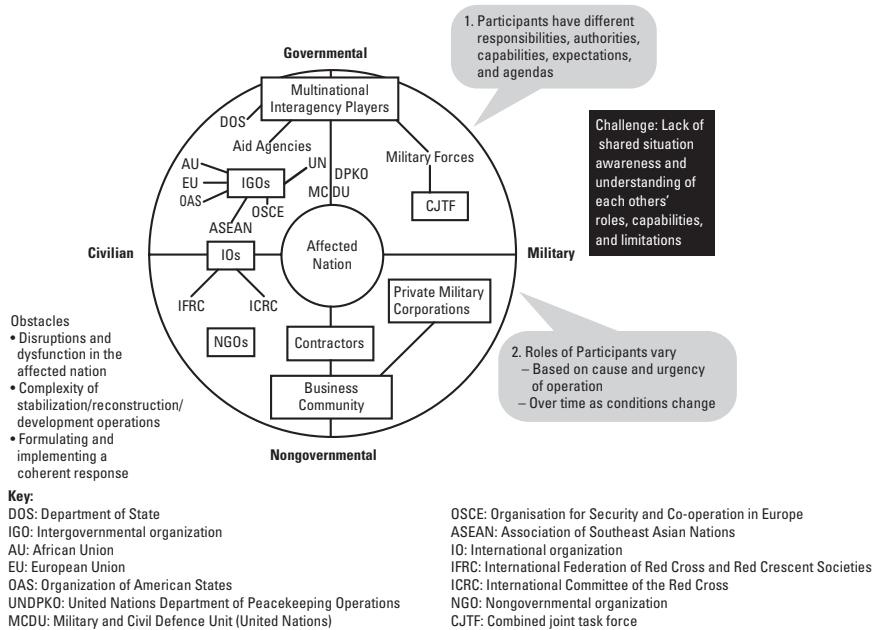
1. Participants have different responsibilities, authorities, capabilities, expectations, and agendas

Governmental

Multinational Interagency Players

DOS

Aid Agencies

Military Forces

AU

EU

OAS

IGOs

UN

DPKO

MCDU

OSCE

ASEAN

CJTF

Challenge: Lack of shared situation awareness and understanding of each others' roles, capabilities, and limitations

Civilian

IOs

Affected Nation

Military

IFRC

ICRC

Private Military Corporations

NGOs

Contractors

Business Community

Nongovernmental

Obstacles
• Disruptions and dysfunction in the affected nation
• Complexity of stabilization/reconstruction/development operations
• Formulating and implementing a coherent response

2. Roles of Participants vary
– Based on cause and urgency of operation
– Over time as conditions change

Key:
DOS: Department of State
IGO: Intergovernmental organization
AU: African Union
EU: European Union
OAS: Organization of American States
UNDPKO: United Nations Department of Peacekeeping Operations
MCDU: Military and Civil Defence Unit (United Nations)

OSCE: Organisation for Security and Co-operation in Europe
ASEAN: Association of Southeast Asian Nations
IO: International organization
IFRC: International Federation of Red Cross and Red Crescent Societies
ICRC: International Committee of the Red Cross
NGO: Nongovernmental organization
CJTF: Combined joint task force